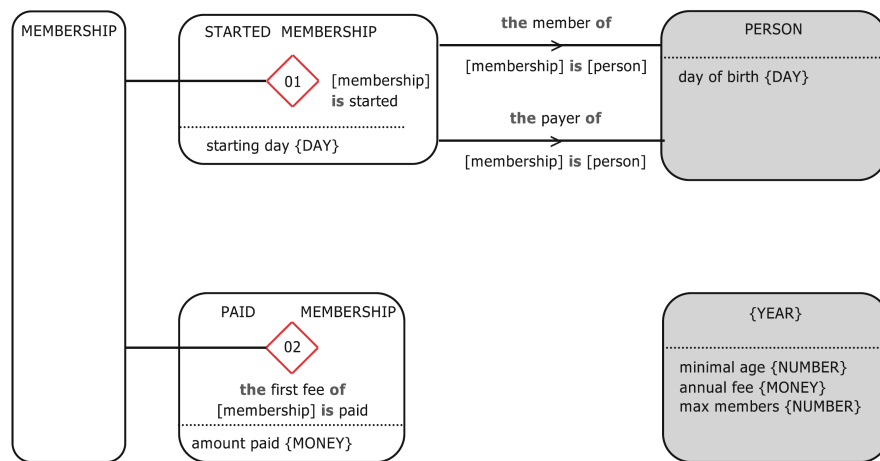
MEMBERSHIP

STARTED MEMBERSHIP

01

[membership] **is** started

starting day {DAY}

**the** member **of**

[membership] **is** [person]

**the** payer **of**

[membership] **is** [person]

PERSON

day of birth {DAY}

PAID MEMBERSHIP

02

**the** first fee **of** [membership] **is** paid

amount paid {MONEY}

{YEAR}

minimal age {NUMBER}
annual fee {MONEY}
max members {NUMBER}